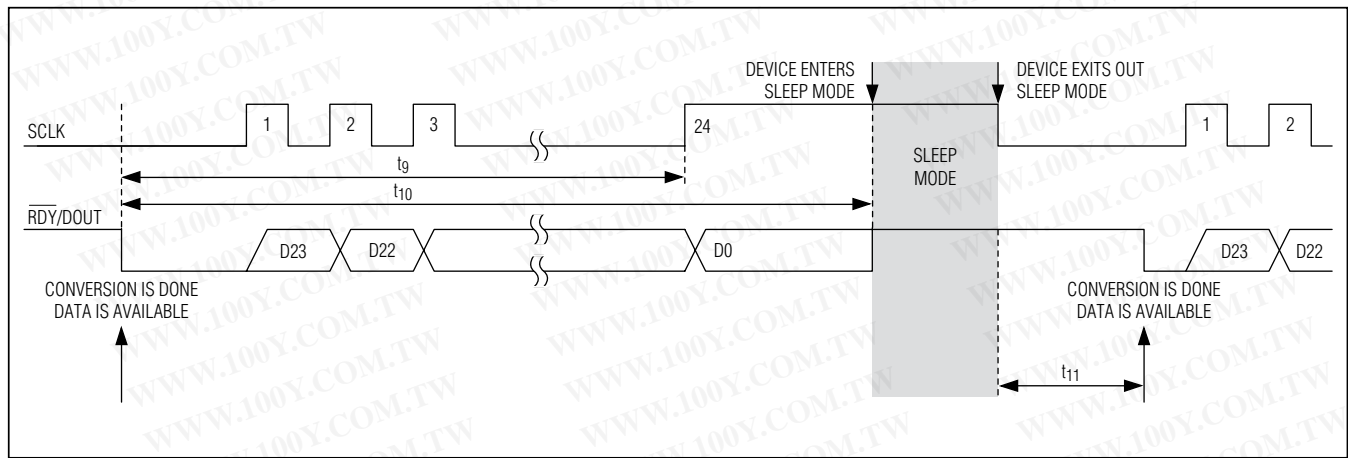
DEVICE ENTERS SLEEP MODE

DEVICE EXITS OUT SLEEP MODE

SCLK

1

2

3

24

1

2

$t_9$

$t_{10}$

SLEEP MODE

$\overline{RDY}$/DOUT

D23

D22

D0

D23

D22

CONVERSION IS DONE DATA IS AVAILABLE

CONVERSION IS DONE DATA IS AVAILABLE

$t_{11}$

WWW.100Y.COM.TW